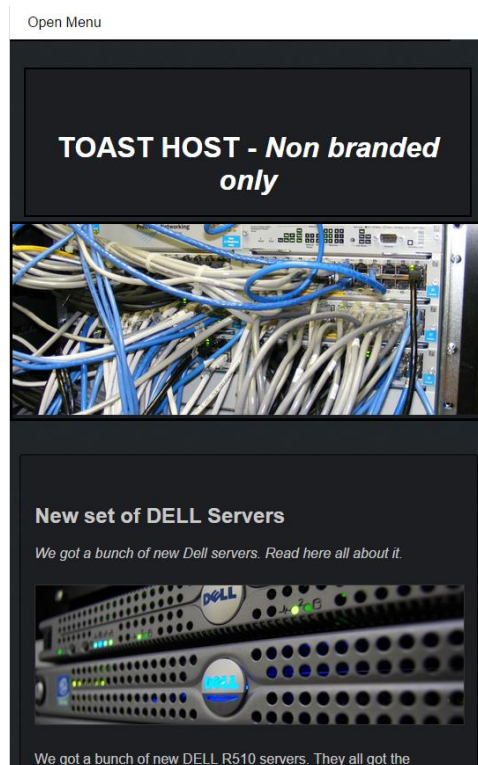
Open Menu

TOAST HOST - *Non branded only*

Networking

New set of DELL Servers

*We got a bunch of new Dell servers. Read here all about it.*

DELL

DELL

We got a bunch of new DELL R510 servers. They all got the